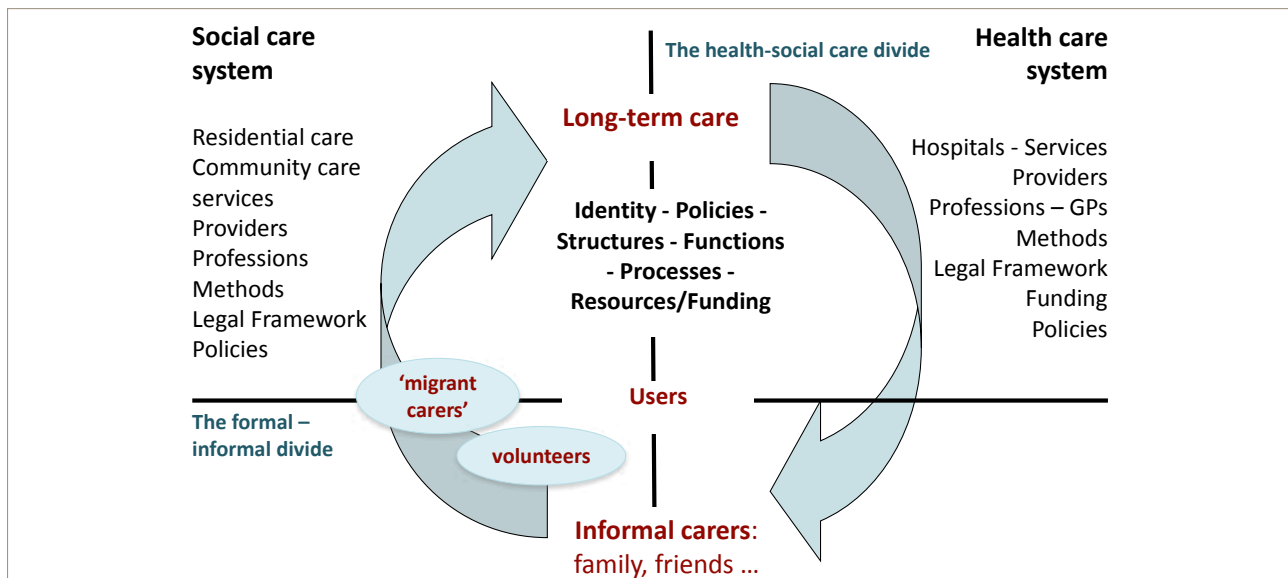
Social care system

The health-social care divide

Health care system

Long-term care

Residential care
Community care services
Providers
Professions
Methods
Legal Framework
Policies

Identity - Policies - Structures - Functions - Processes - Resources/Funding

Hospitals - Services
Providers
Professions – GPs
Methods
Legal Framework
Funding
Policies

'migrant carers'

Users

The formal – informal divide

volunteers

Informal carers: family, friends …